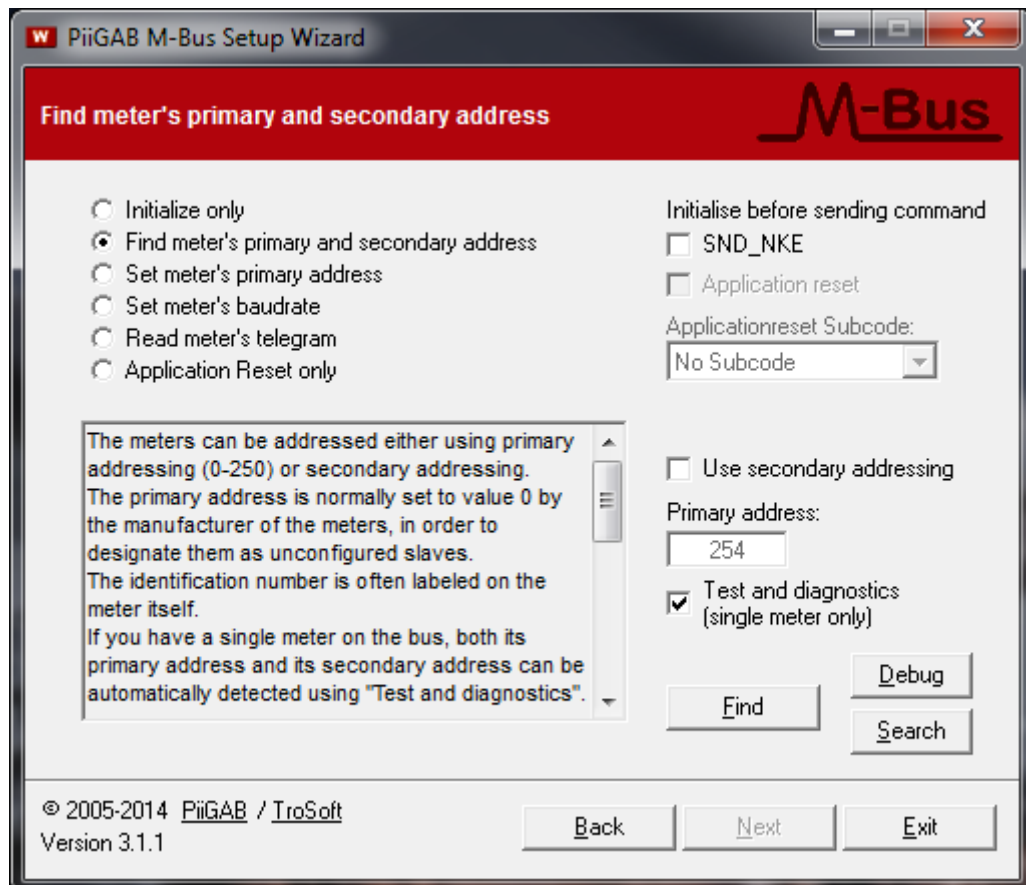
PiiGAB M-Bus Setup Wizard

Find meter's primary and secondary address

M-Bus

Initialize only
Find meter's primary and secondary address
Set meter's primary address
Set meter's baudrate
Read meter's telegram
Application Reset only

Initialise before sending command
SND_NKE
Application reset
Applicationreset Subcode:
No Subcode

The meters can be addressed either using primary addressing (0-250) or secondary addressing.
The primary address is normally set to value 0 by the manufacturer of the meters, in order to designate them as unconfigured slaves.
The identification number is often labeled on the meter itself.
If you have a single meter on the bus, both its primary address and its secondary address can be automatically detected using "Test and diagnostics".

Use secondary addressing
Primary address:
254
Test and diagnostics (single meter only)
Debug
Find
Search

© 2005-2014 PiiGAB / TroSoft
Version 3.1.1

Back
Next
Exit